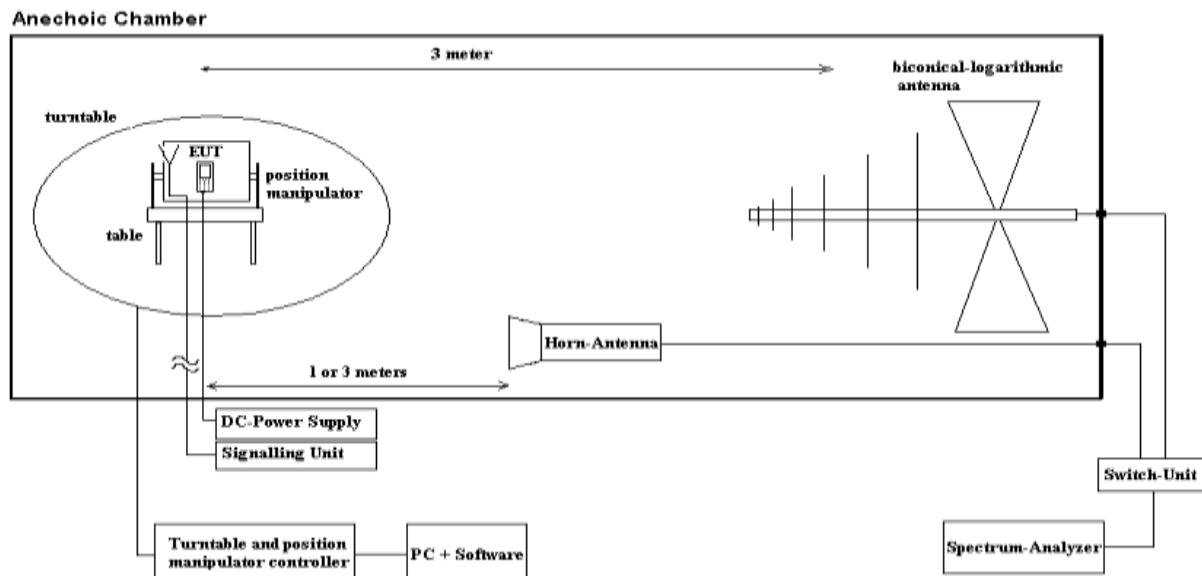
Anechoic Chamber

3 meter

biconical-logarithmic antenna

turntable

EUT

position manipulator

table

Horn-Antenna

1 or 3 meters

DC-Power Supply

Signalling Unit

Switch-Unit

Turntable and position manipulator controller

PC + Software

Spectrum-Analyzer